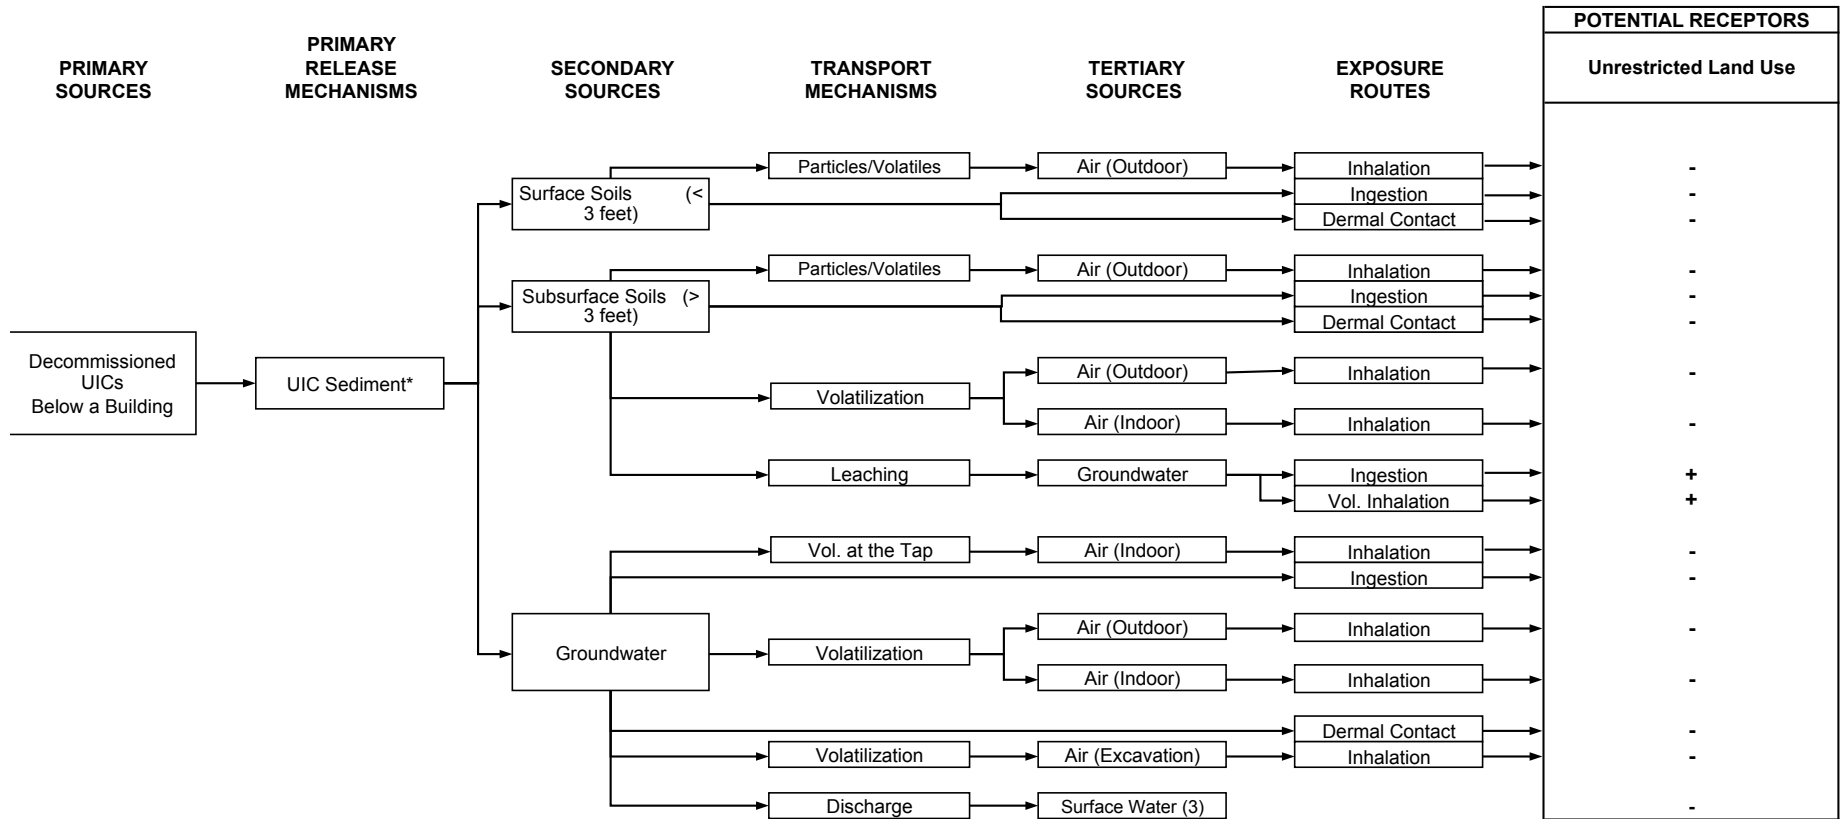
PRIMARY SOURCES

PRIMARY RELEASE MECHANISMS

SECONDARY SOURCES

TRANSPORT MECHANISMS

TERTIARY SOURCES

EXPOSURE ROUTES

POTENTIAL RECEPTORS

Unrestricted Land Use

Decommissioned UICs Below a Building

UIC Sediment*

Surface Soils (< 3 feet)

Particles/Volatiles

Air (Outdoor)

Inhalation -

Ingestion -

Dermal Contact -

Subsurface Soils (> 3 feet)

Particles/Volatiles

Air (Outdoor)

Inhalation -

Ingestion -

Dermal Contact -

Volatilization

Air (Outdoor)

Inhalation -

Air (Indoor)

Inhalation -

Leaching

Groundwater

Ingestion +

Vol. Inhalation +

Groundwater

Vol. at the Tap

Air (Indoor)

Inhalation -

Ingestion -

Volatilization

Air (Outdoor)

Inhalation -

Air (Indoor)

Inhalation -

Dermal Contact -

Volatilization

Air (Excavation)

Inhalation -

Discharge

Surface Water (3)

-